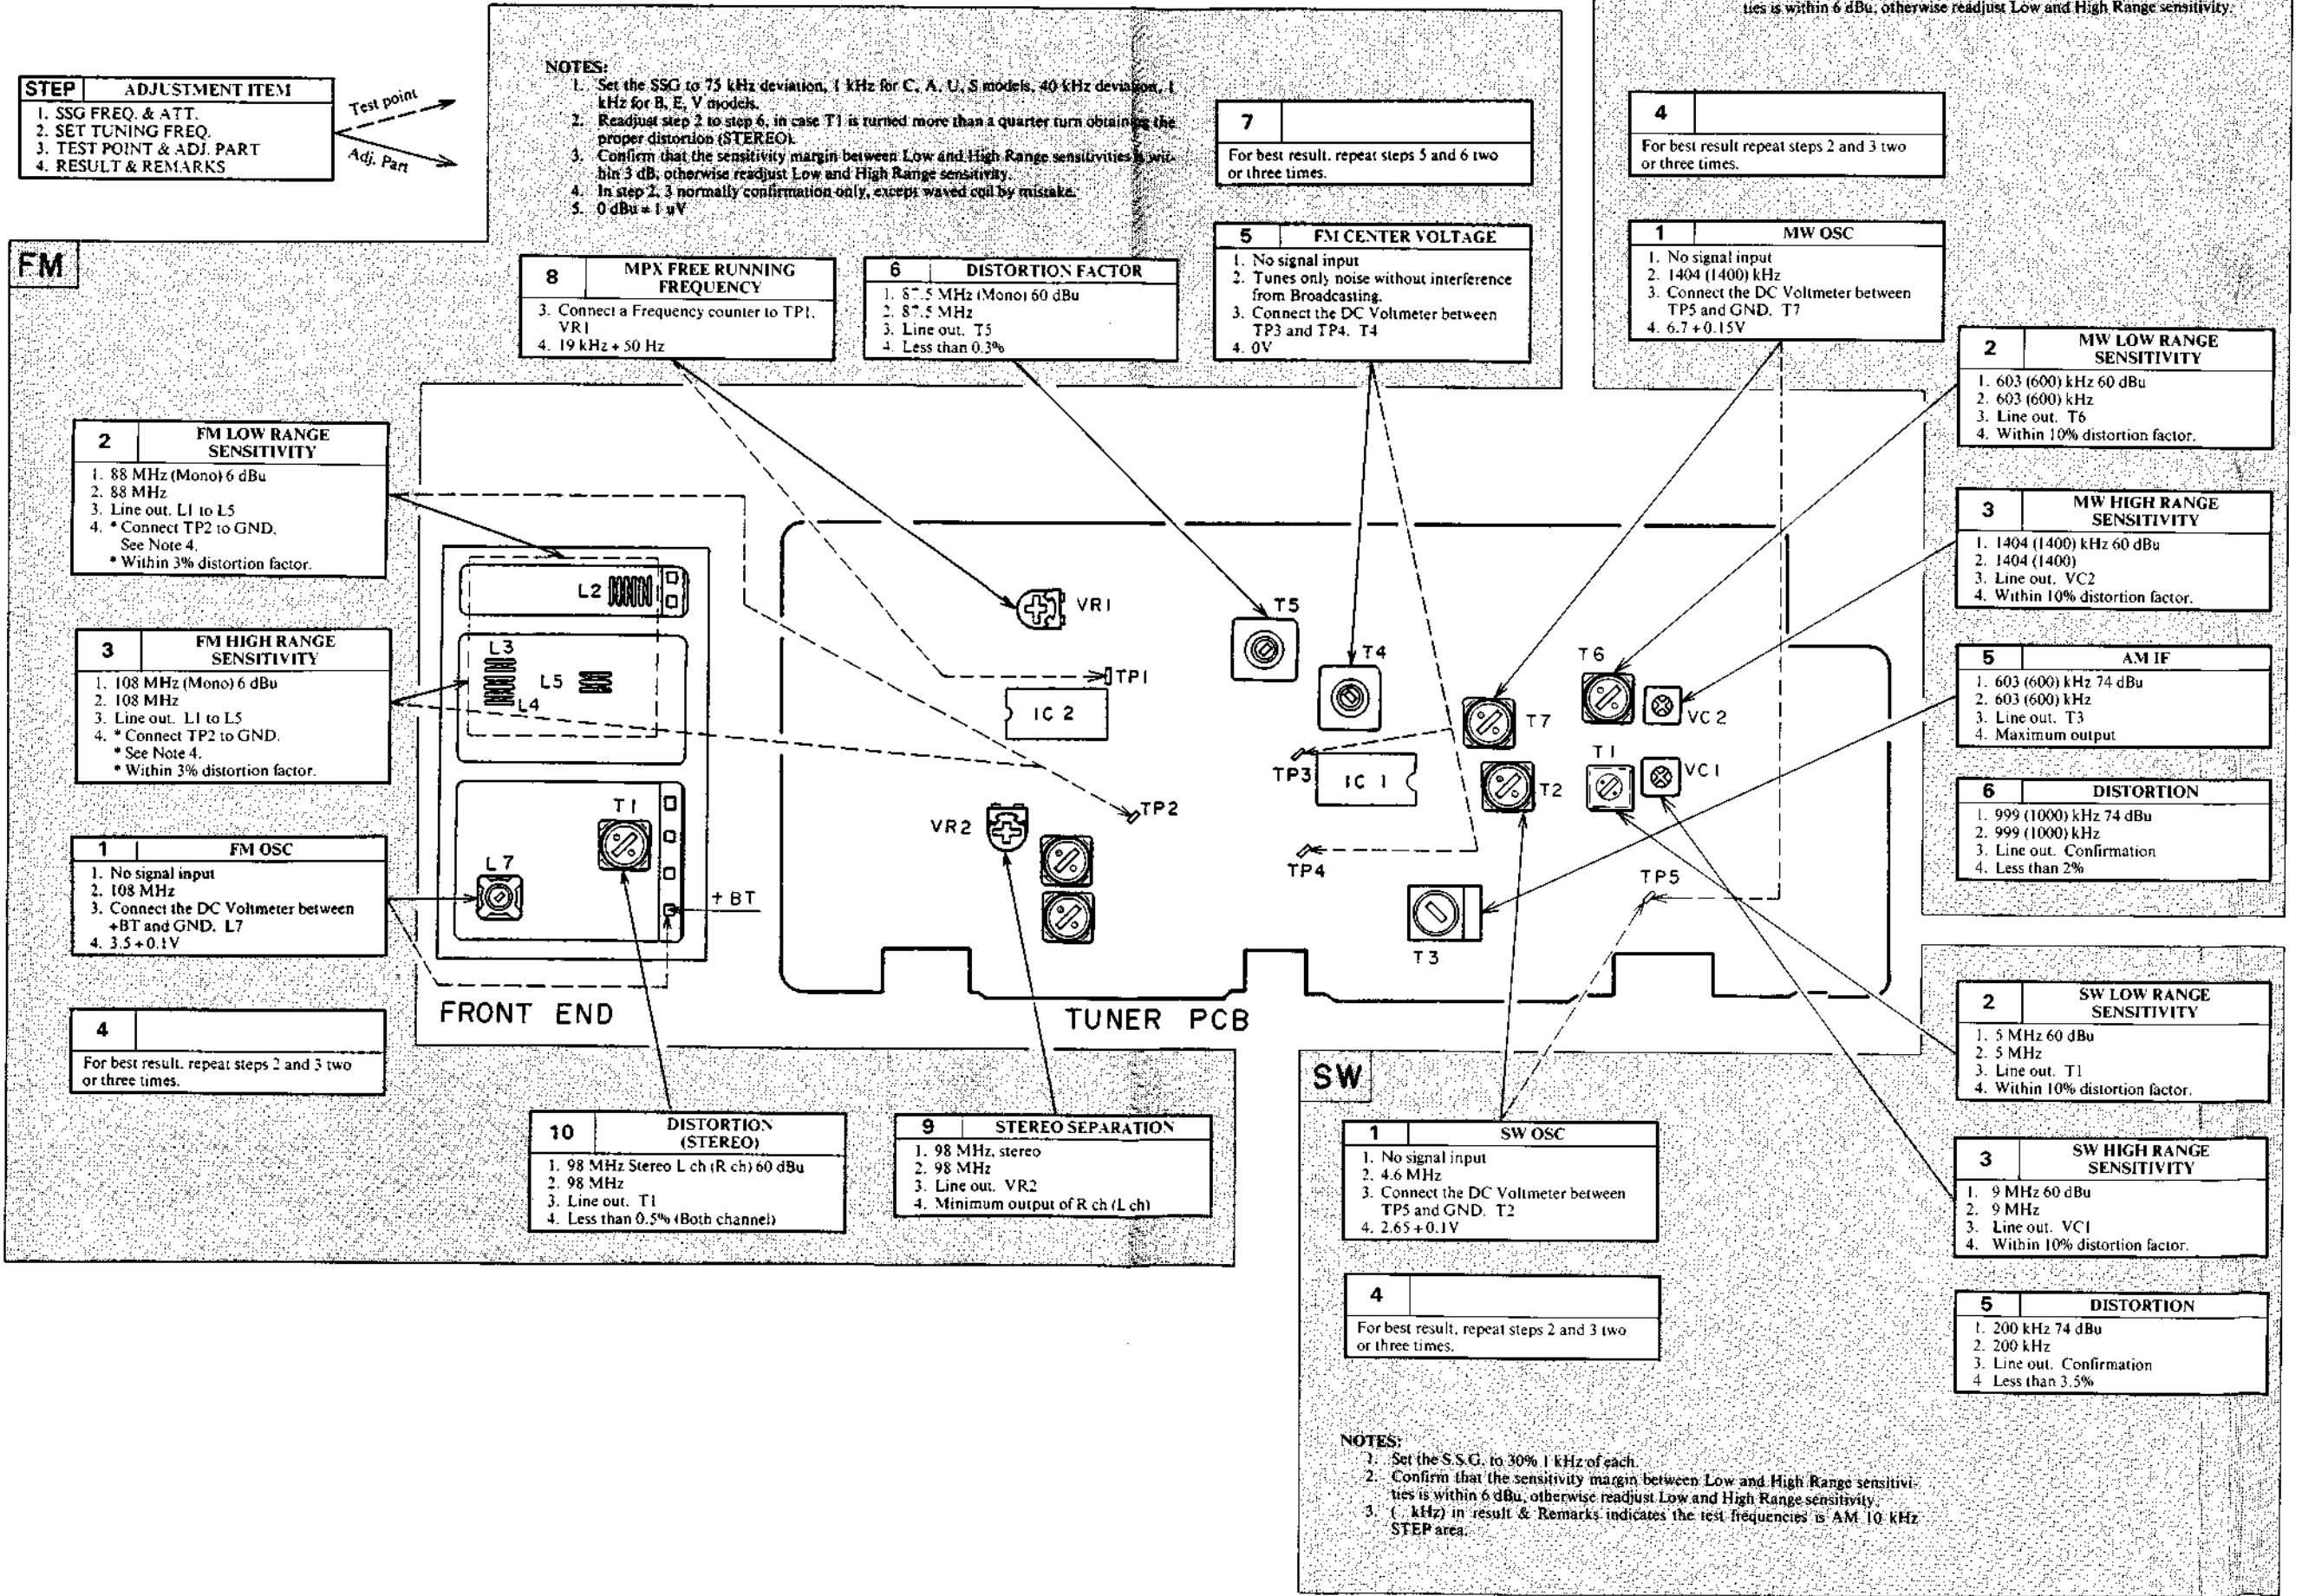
ties is within 6 dBu, otherwise readjust Low and High Range sensitivity.

| STEP | ADJUSTMENT ITEM |
|---|---|
| | 1. SSG FREQ. & ATT. 2. SET TUNING FREQ. 3. TEST POINT & ADJ. PART 4. RESULT & REMARKS |

Test point
Adj. Part

NOTES:
1. Set the SSG to 75 kHz deviation, 1 kHz for C, A, U, S models, 40 kHz deviation, 1 kHz for B, E, V models.
2. Readjust step 2 to step 6, in case T1 is turned more than a quarter turn obtaining the proper distortion (STEREO).
3. Confirm that the sensitivity margin between Low and High Range sensitivities is within 3 dB, otherwise readjust Low and High Range sensitivity.
4. In step 2, 3 normally confirmation only, except waved coil by mistake.
5. 0 dBu = 1 uV

7
For best result, repeat steps 5 and 6 two or three times.

4
For best result repeat steps 2 and 3 two or three times.

FM

8 MPX FREE RUNNING FREQUENCY
3. Connect a Frequency counter to TP1. VR1
4. 19 kHz ± 50 Hz

6 DISTORTION FACTOR
1. 87.5 MHz (Mono) 60 dBu
2. 87.5 MHz
3. Line out. T5
4. Less than 0.3%

5 FM CENTER VOLTAGE
1. No signal input
2. Tunes only noise without interference from Broadcasting.
3. Connect the DC Voltmeter between TP3 and TP4. T4
4. 0V

1 MW OSC
1. No signal input
2. 1404 (1400) kHz
3. Connect the DC Voltmeter between TP5 and GND. T7
4. 6.7 ± 0.15V

2 MW LOW RANGE SENSITIVITY
1. 603 (600) kHz 60 dBu
2. 603 (600) kHz
3. Line out. T6
4. Within 10% distortion factor.

2 FM LOW RANGE SENSITIVITY
1. 88 MHz (Mono) 6 dBu
2. 88 MHz
3. Line out. L1 to L5
4. * Connect TP2 to GND. See Note 4.
* Within 3% distortion factor.

3 MW HIGH RANGE SENSITIVITY
1. 1404 (1400) kHz 60 dBu
2. 1404 (1400)
3. Line out. VC2
4. Within 10% distortion factor.

3 FM HIGH RANGE SENSITIVITY
1. 108 MHz (Mono) 6 dBu
2. 108 MHz
3. Line out. L1 to L5
4. * Connect TP2 to GND.
* See Note 4.
* Within 3% distortion factor.

5 AM IF
1. 603 (600) kHz 74 dBu
2. 603 (600) kHz
3. Line out. T3
4. Maximum output

6 DISTORTION
1. 999 (1000) kHz 74 dBu
2. 999 (1000) kHz
3. Line out. Confirmation
4. Less than 2%

1 FM OSC
1. No signal input
2. 108 MHz
3. Connect the DC Voltmeter between +BT and GND. L7
4. 3.5 ± 0.1V

L2 L3 L5 L4 T1 L7 +BT VR1 TP1 IC 2 TP2 VR2 T5 T4 TP3 IC 1 TP4 T7 T2 T6 VC 2 T1 VC1 TP5 T3

4
For best result, repeat steps 2 and 3 two or three times.

FRONT END
TUNER PCB

SW

2 SW LOW RANGE SENSITIVITY
1. 5 MHz 60 dBu
2. 5 MHz
3. Line out. T1
4. Within 10% distortion factor.

10 DISTORTION (STEREO)
1. 98 MHz Stereo L ch (R ch) 60 dBu
2. 98 MHz
3. Line out. T1
4. Less than 0.5% (Both channel)

9 STEREO SEPARATION
1. 98 MHz, stereo
2. 98 MHz
3. Line out. VR2
4. Minimum output of R ch (L ch)

1 SW OSC
1. No signal input
2. 4.6 MHz
3. Connect the DC Voltmeter between TP5 and GND. T2
4. 2.65 ± 0.1V

3 SW HIGH RANGE SENSITIVITY
1. 9 MHz 60 dBu
2. 9 MHz
3. Line out. VC1
4. Within 10% distortion factor.

4
For best result, repeat steps 2 and 3 two or three times.

5 DISTORTION
1. 200 kHz 74 dBu
2. 200 kHz
3. Line out. Confirmation
4. Less than 3.5%

NOTES:
1. Set the S.S.G. to 30% 1 kHz of each.
2. Confirm that the sensitivity margin between Low and High Range sensitivities is within 6 dBu, otherwise readjust Low and High Range sensitivity.
3. ( kHz) in result & Remarks indicates the test frequencies is AM 10 kHz STEP area.